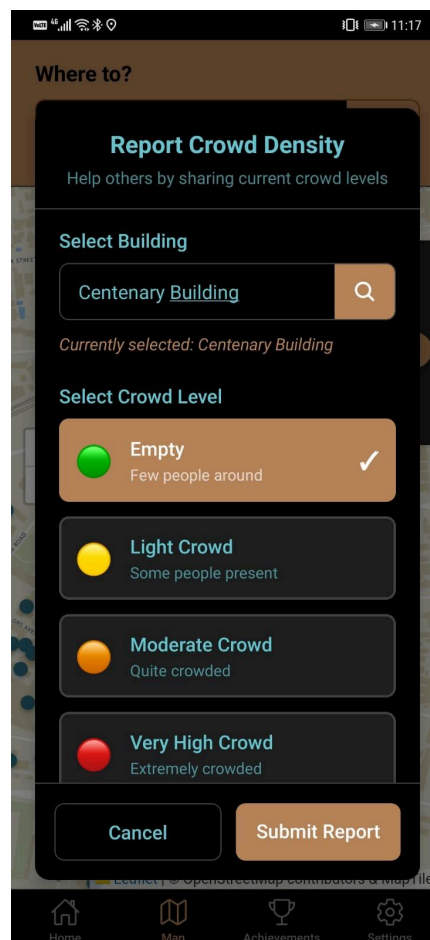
11:17

Where to?

Report Crowd Density
Help others by sharing current crowd levels

Select Building

Centenary Building

Currently selected: Centenary Building

Select Crowd Level

Empty
Few people around
✓

Light Crowd
Some people present

Moderate Crowd
Quite crowded

Very High Crowd
Extremely crowded

Cancel
Submit Report

Leaflet | © OpenStreetMap contributors & Map Tile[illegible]

Home
Map
Achievements
Settings